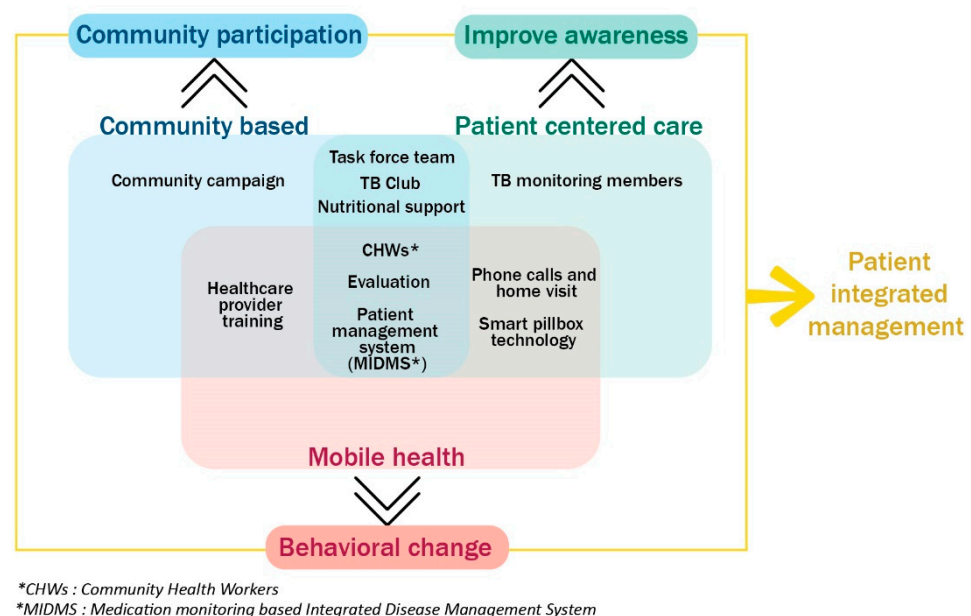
Community participation

Improve awareness

Community based

Patient centered care

Community campaign

Task force team

TB Club

Nutritional support

TB monitoring members

Healthcare provider training

CHWs*

Evaluation

Patient management system (MIDMS*)

Phone calls and home visit

Smart pillbox technology

Mobile health

Behavioral change

Patient integrated management

*CHWs : Community Health Workers
*MIDMS : Medication monitoring based Integrated Disease Management System